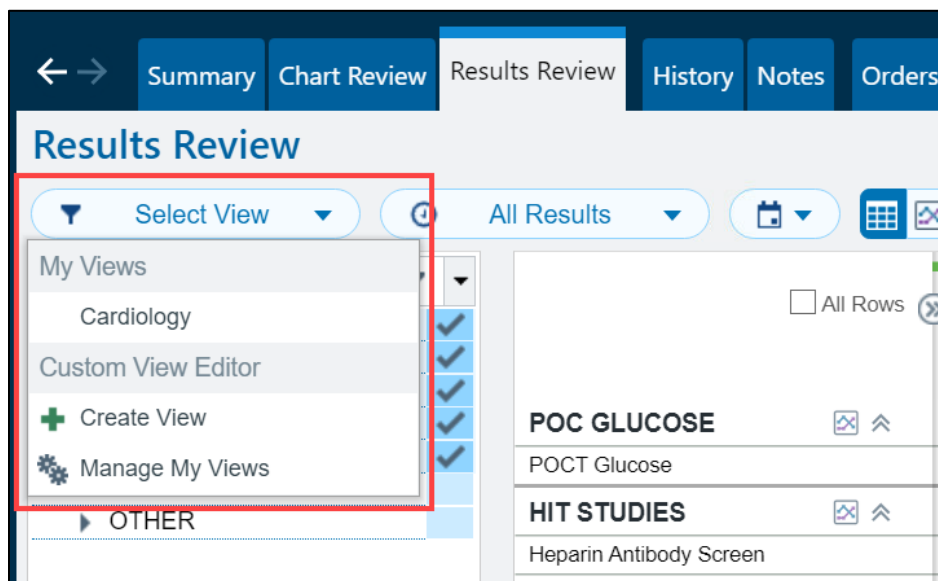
Summary Chart Review Results Review History Notes Orders

Results Review

Select View

All Results

My Views

Cardiology

Custom View Editor

Create View

Manage My Views

OTHER

All Rows

POC GLUCOSE

POCT Glucose

HIT STUDIES

Heparin Antibody Screen